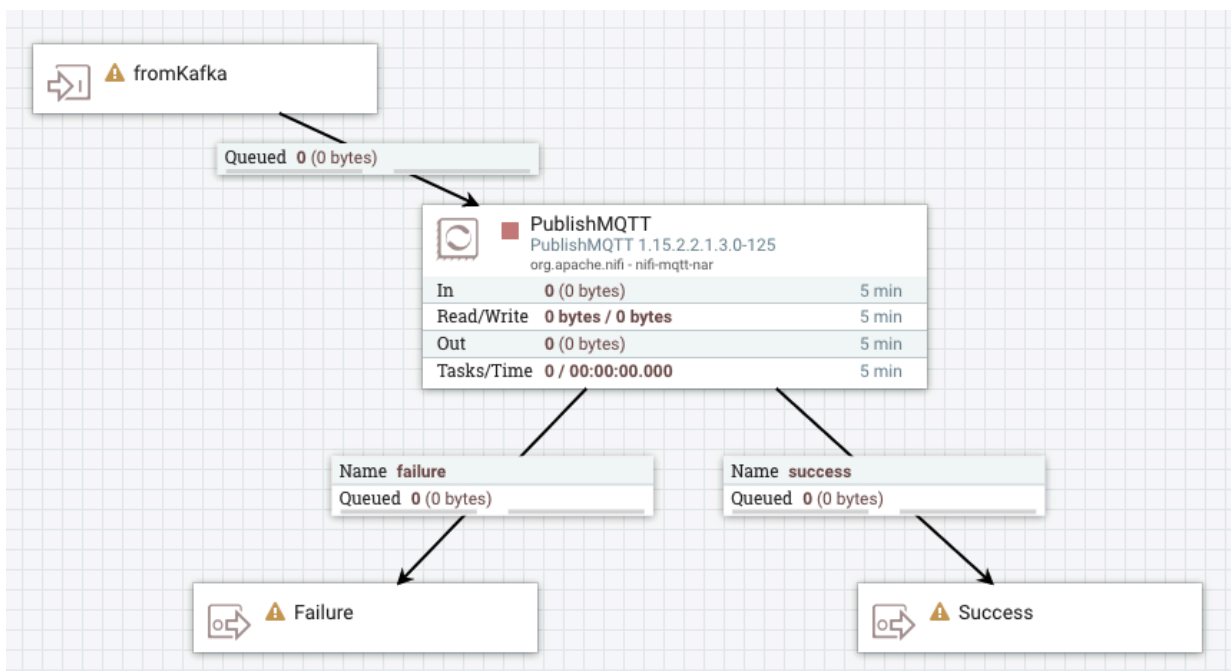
fromKafka

Queued 0 (0 bytes)

PublishMQTT
PublishMQTT 1.15.2.2.1.3.0-125
org.apache.nifi - nifi-mqtt-nar

| In | 0 (0 bytes) | 5 min |
|---|---|---|
| Read/Write | 0 bytes / 0 bytes | 5 min |
| Out | 0 (0 bytes) | 5 min |
| Tasks/Time | 0 / 00:00:00.000 | 5 min |

Name failure
Queued 0 (0 bytes)

Name success
Queued 0 (0 bytes)

Failure

Success